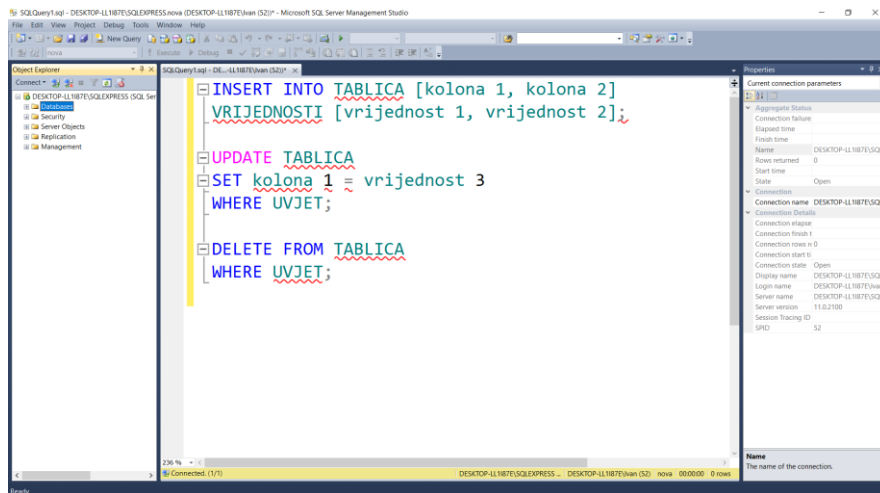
SQLQuery1.sql - DESKTOP-LL1I87E\SQLEXPRESS.nova (DESKTOP-LL1I87E\Ivan (52))* - Microsoft SQL Server Management Studio

File Edit View Project Debug Tools Window Help

New Query

nova

Execute Debug

Object Explorer

Connect

DESKTOP-LL1I87E\SQLEXPRESS (SQL Ser
Databases
Security
Server Objects
Replication
Management

SQLQuery1.sql - DE...-LL1I87E\Ivan (52))*

INSERT INTO TABLICA [kolona 1, kolona 2]
VRIJEDNOSTI [vrijednost 1, vrijednost 2];

UPDATE TABLICA
SET kolona 1 = vrijednost 3
WHERE UVJET;

DELETE FROM TABLICA
WHERE UVJET;

236 %

Connected. (1/1)

DESKTOP-LL1I87E\SQLEXPRESS ... DESKTOP-LL1I87E\Ivan (52) nova 00:00:00 0 rows

Properties

Current connection parameters

Aggregate Status
Connection failure
Elapsed time
Finish time
Name DESKTOP-LL1I87E\SQ
Rows returned 0
Start time
State Open
Connection
Connection name DESKTOP-LL1I87E\SQ
Connection Details
Connection elapse
Connection finish t
Connection rows r 0
Connection start ti
Connection state Open
Display name DESKTOP-LL1I87E\SQ
Login name DESKTOP-LL1I87E\Ivan
Server name DESKTOP-LL1I87E\SQ
Server version 11.0.2100
Session Tracing ID
SPID 52

Name
The name of the connection.

Ready